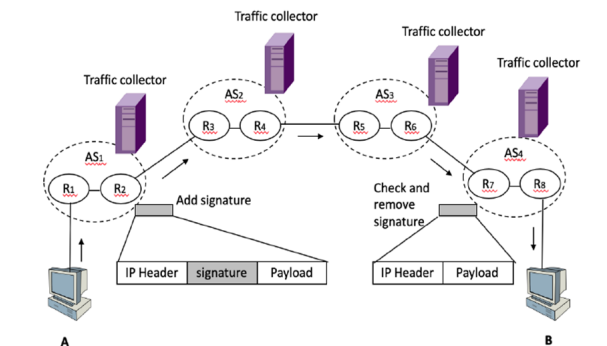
Traffic collector

Traffic collector

Traffic collector

Traffic collector

AS$_2$

AS$_3$

AS$_1$

AS$_4$

R$_3$

R$_4$

R$_5$

R$_6$

R$_1$

R$_2$

R$_7$

R$_8$

Add signature

Check and remove signature

| IP Header | signature | Payload |
|---|---|---|

| IP Header | Payload |
|---|---|

A

B